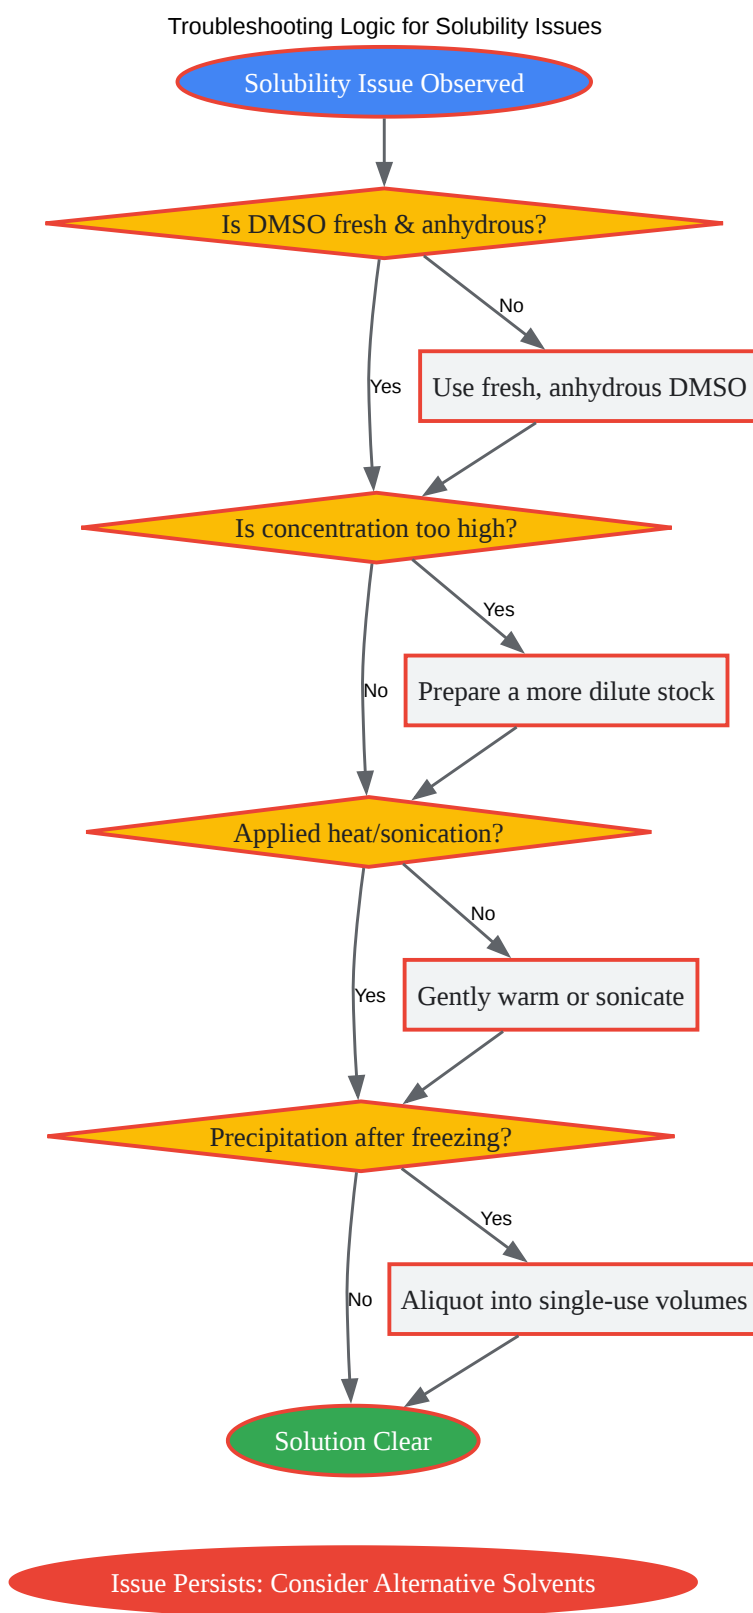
Troubleshooting Logic for Solubility Issues

Solubility Issue Observed

Is DMSO fresh & anhydrous?

No

Use fresh, anhydrous DMSO

Yes

Is concentration too high?

Yes

Prepare a more dilute stock

No

Applied heat/sonication?

No

Gently warm or sonicate

Yes

Precipitation after freezing?

Yes

Aliquot into single-use volumes

No

Solution Clear

Issue Persists: Consider Alternative Solvents